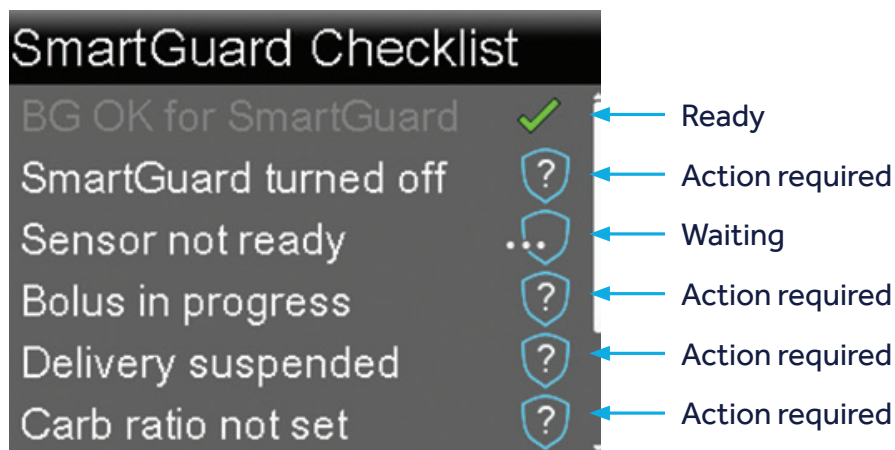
SmartGuard Checklist

BG OK for SmartGuard
SmartGuard turned off
Sensor not ready
Bolus in progress
Delivery suspended
Carb ratio not set

Ready
Action required
Waiting
Action required
Action required
Action required